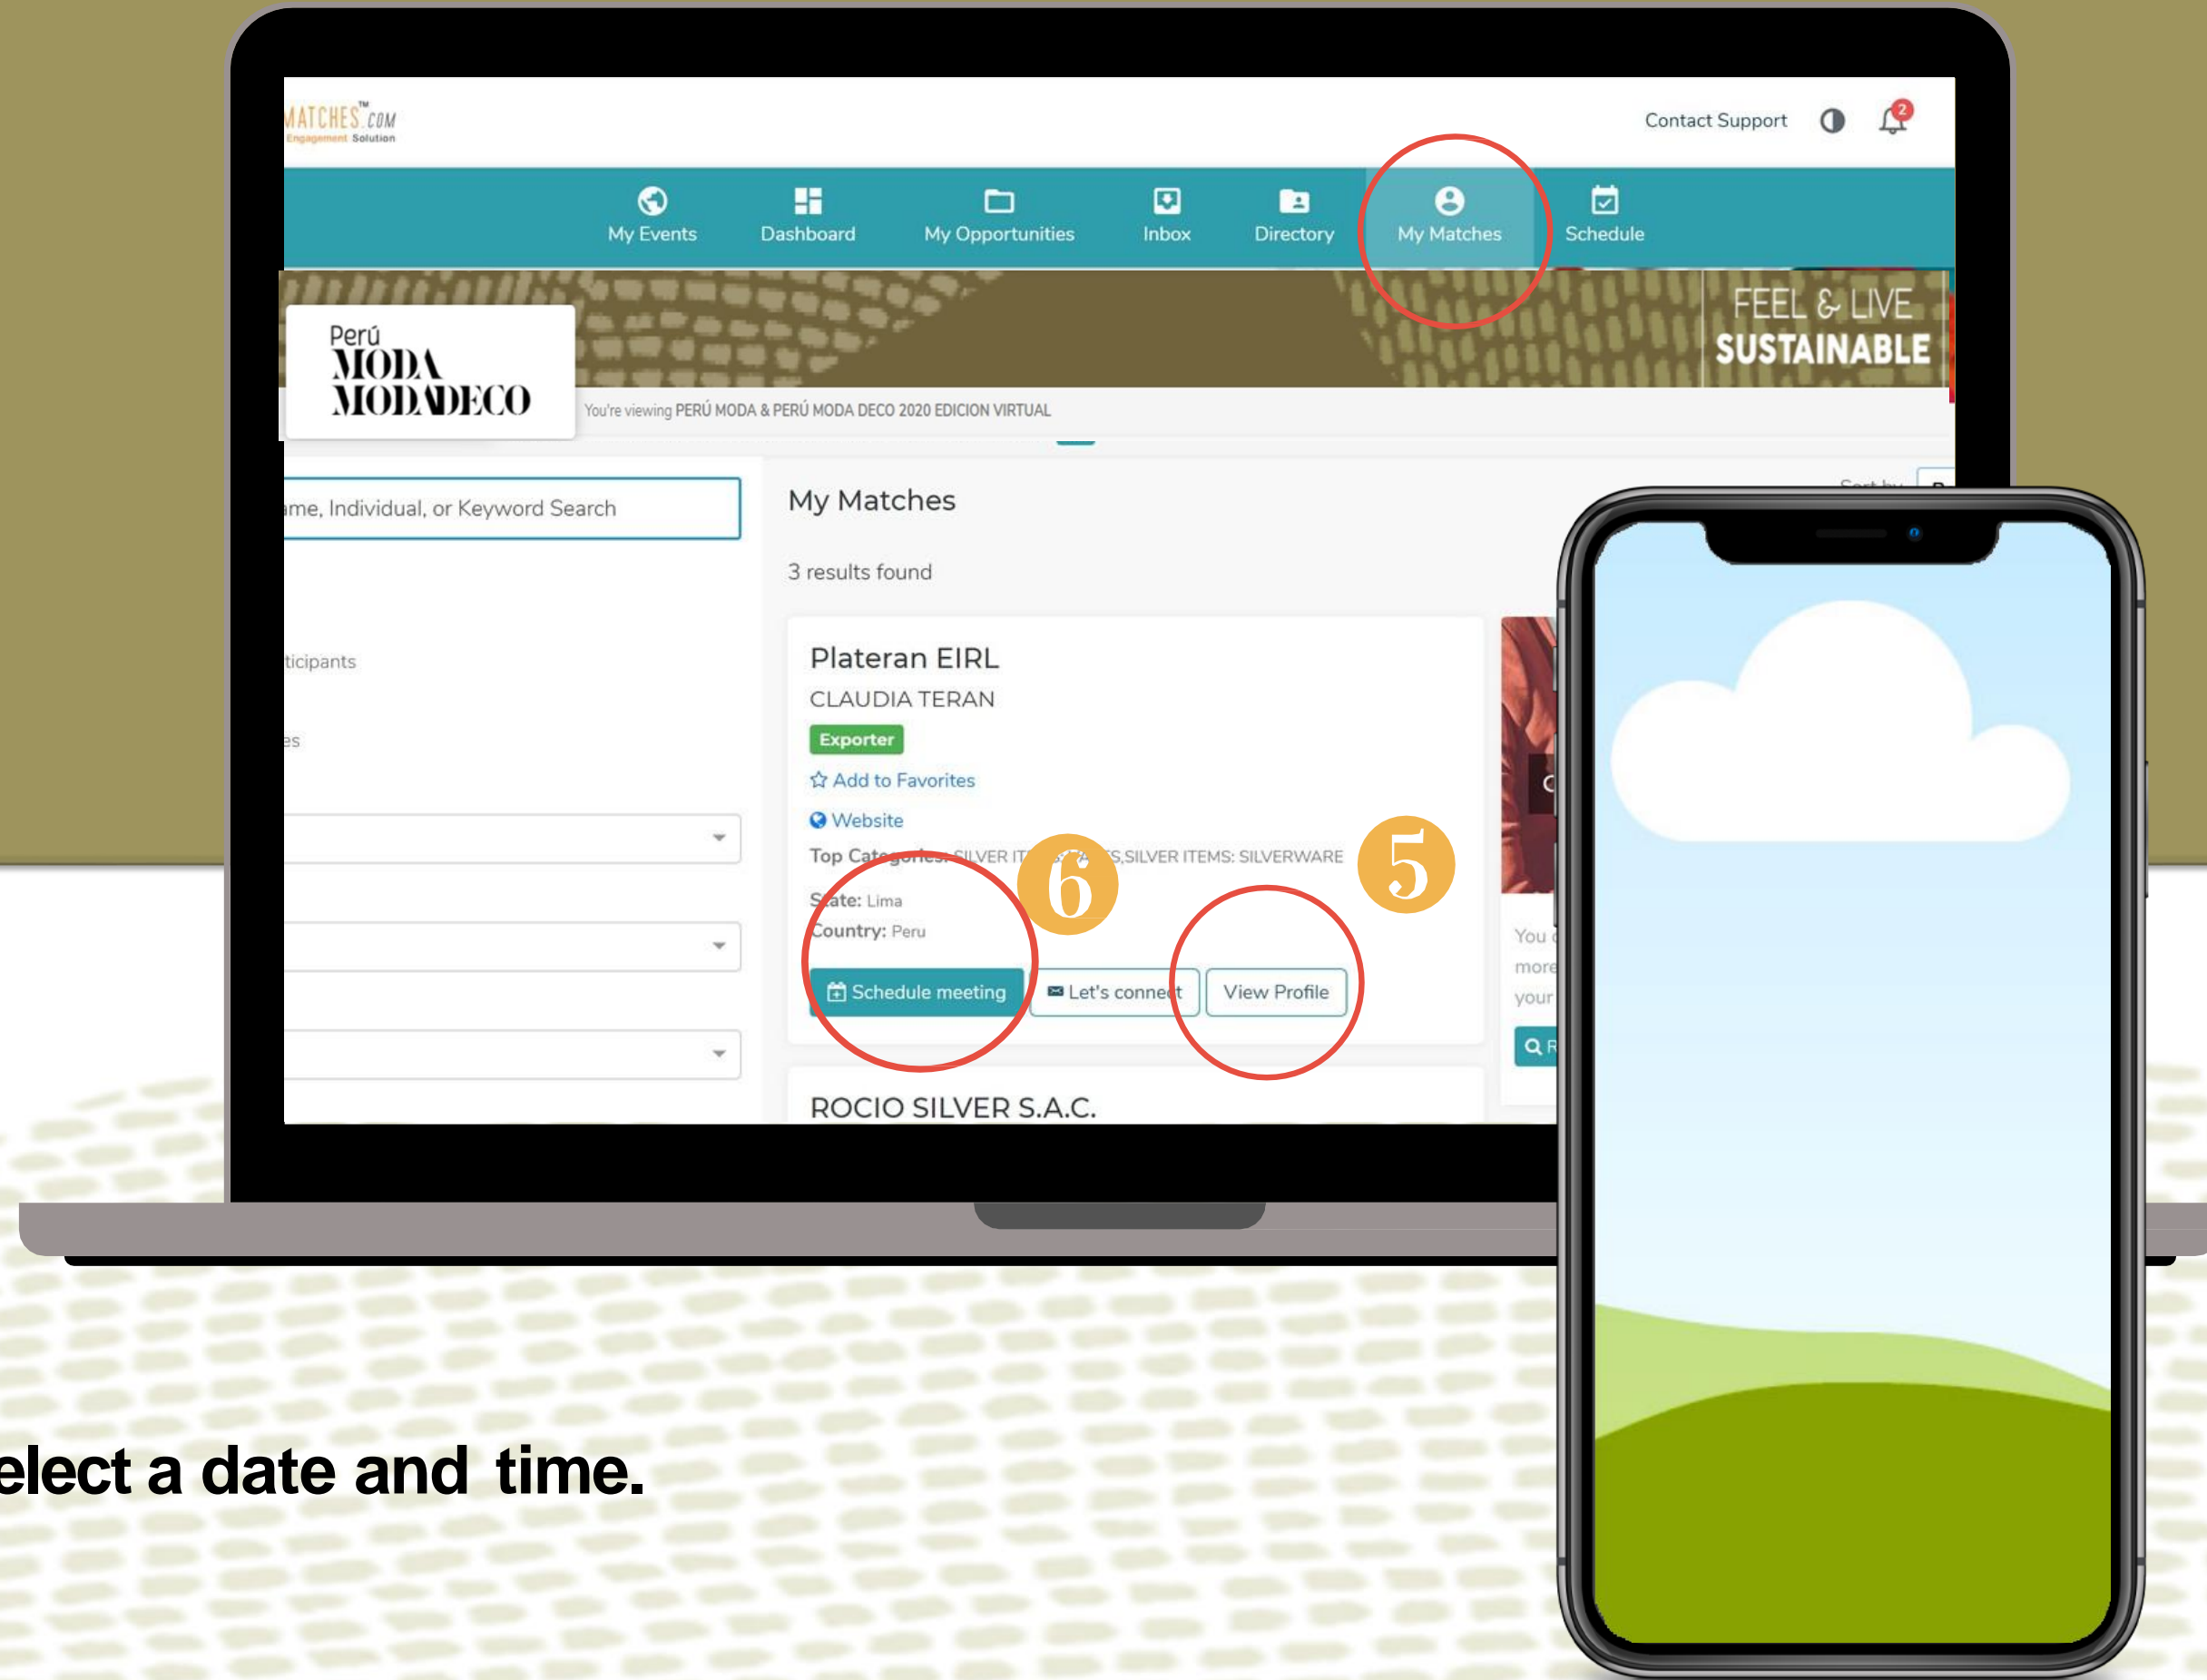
MATCHES.COM
Engagement Solution

Contact Support

2

My Events
Dashboard
My Opportunities
Inbox
Directory
My Matches
Schedule

Perú
MODA
MODADECO

FEEL & LIVE
SUSTAINABLE

You're viewing PERÚ MODA & PERÚ MODA DECO 2020 EDICION VIRTUAL

ame, Individual, or Keyword Search

ticipants

es

My Matches

3 results found

Plateran EIRL
CLAUDIA TERAN
Exporter
Add to Favorites
Website
Top Categories: SILVER IT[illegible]S,SILVER ITEMS: SILVERWARE
State: Lima
Country: Peru

Schedule meeting
Let's connect
View Profile

6
5

ROCIO SILVER S.A.C.

You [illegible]
more
your

elect a date and time.